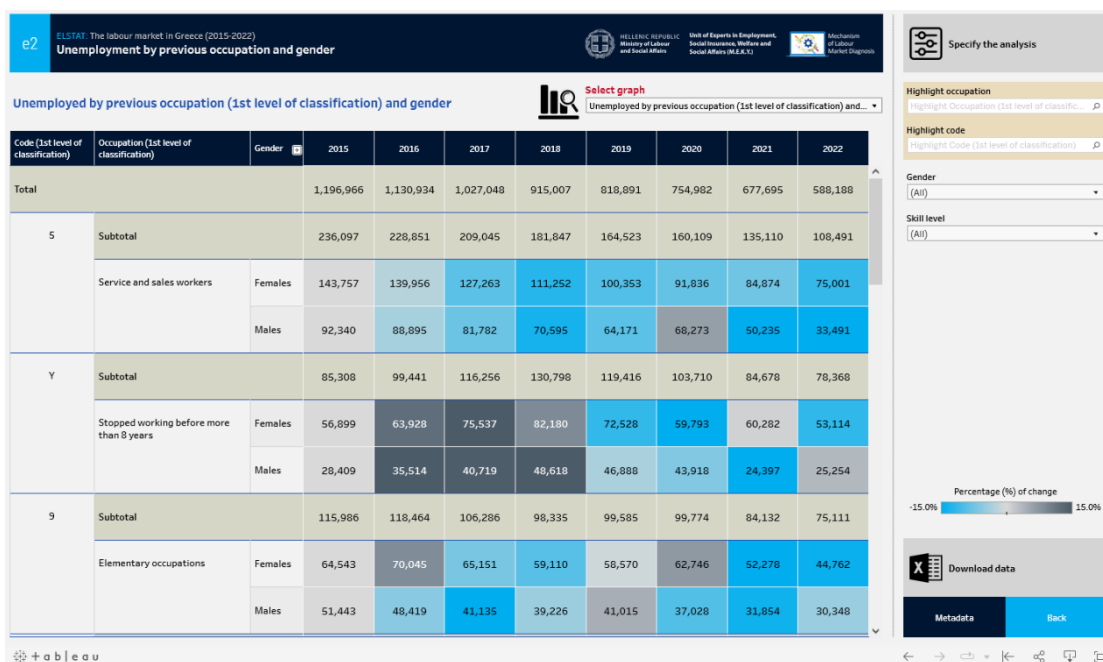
e2

ELSTAT: The labour market in Greece (2015-2022)
Unemployment by previous occupation and gender

HELLENIC REPUBLIC Ministry of Labour and Social Affairs

Unit of Experts in Employment, Social Insurance, Welfare and Social Affairs (M.E.K.Y.)

Mechanism of Labour Market Diagnosis

Specify the analysis

Unemployed by previous occupation (1st level of classification) and gender

Select graph
Unemployed by previous occupation (1st level of classification) and...

Highlight occupation
Highlight Occupation (1st level of classific...

Highlight code
Highlight Code (1st level of classification)

Gender
(All)

Skill level
(All)

| Code (1st level of classification) | Occupation (1st level of classification) | Gender | 2015 | 2016 | 2017 | 2018 | 2019 | 2020 | 2021 | 2022 |
|---|---|---|---|---|---|---|---|---|---|---|
| Total | | | 1,196,966 | 1,130,934 | 1,027,048 | 915,007 | 818,891 | 754,982 | 677,695 | 588,188 |
| 5 | Subtotal | | 236,097 | 228,851 | 209,045 | 181,847 | 164,523 | 160,109 | 135,110 | 108,491 |
| | Service and sales workers | Females | 143,757 | 139,956 | 127,263 | 111,252 | 100,353 | 91,836 | 84,874 | 75,001 |
| | | Males | 92,340 | 88,895 | 81,782 | 70,595 | 64,171 | 68,273 | 50,235 | 33,491 |
| Y | Subtotal | | 85,308 | 99,441 | 116,256 | 130,798 | 119,416 | 103,710 | 84,678 | 78,368 |
| | Stopped working before more than 8 years | Females | 56,899 | 63,928 | 75,537 | 82,180 | 72,528 | 59,793 | 60,282 | 53,114 |
| | | Males | 28,409 | 35,514 | 40,719 | 48,618 | 46,888 | 43,918 | 24,397 | 25,254 |
| 9 | Subtotal | | 115,986 | 118,464 | 106,286 | 98,335 | 99,585 | 99,774 | 84,132 | 75,111 |
| | Elementary occupations | Females | 64,543 | 70,045 | 65,151 | 59,110 | 58,570 | 62,746 | 52,278 | 44,762 |
| | | Males | 51,443 | 48,419 | 41,135 | 39,226 | 41,015 | 37,028 | 31,854 | 30,348 |

Percentage (%) of change
-15.0% 15.0%

Download data

Metadata
Back

+ a b l e a u